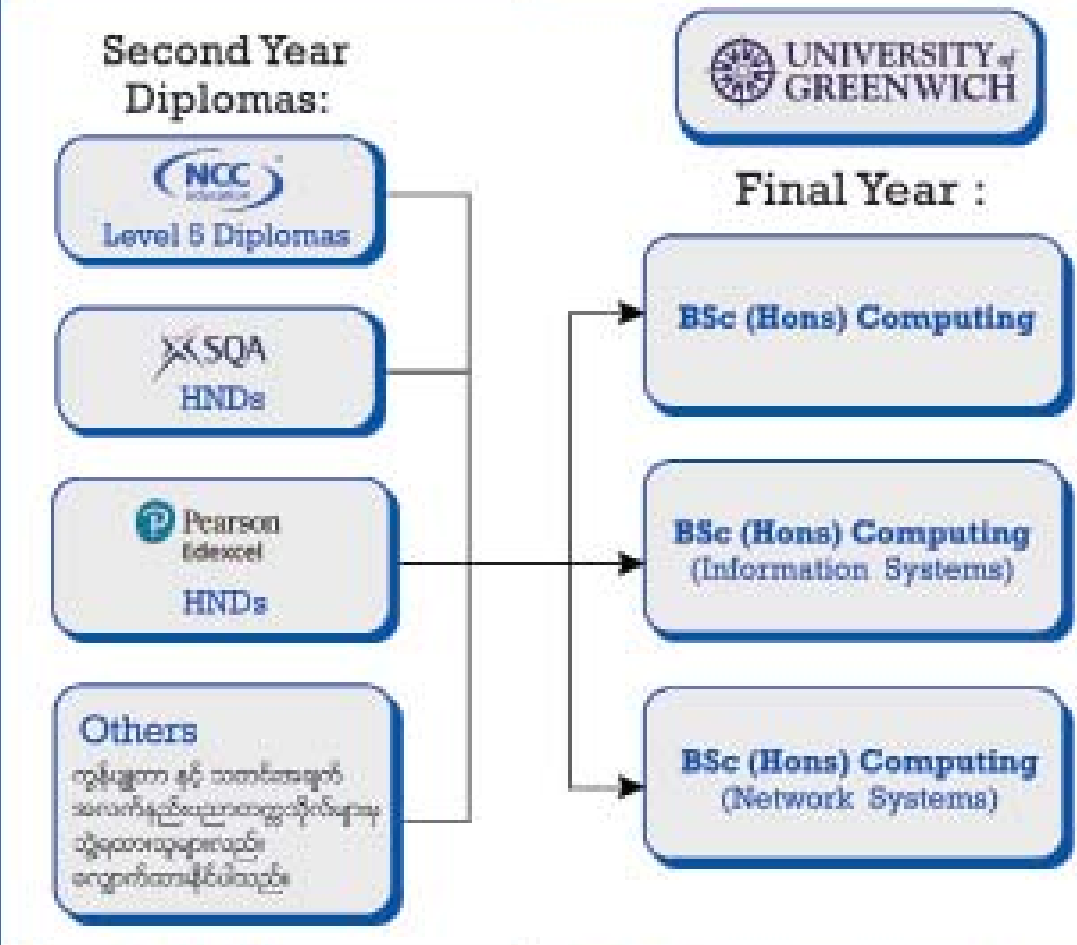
Second Year Diplomas:

NCC Education
Level 5 Diplomas

SQA
HNDs

Pearson Edexcel
HNDs

Others
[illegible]

UNIVERSITY of GREENWICH

Final Year :

BSc (Hons) Computing

BSc (Hons) Computing (Information Systems)

BSc (Hons) Computing (Network Systems)